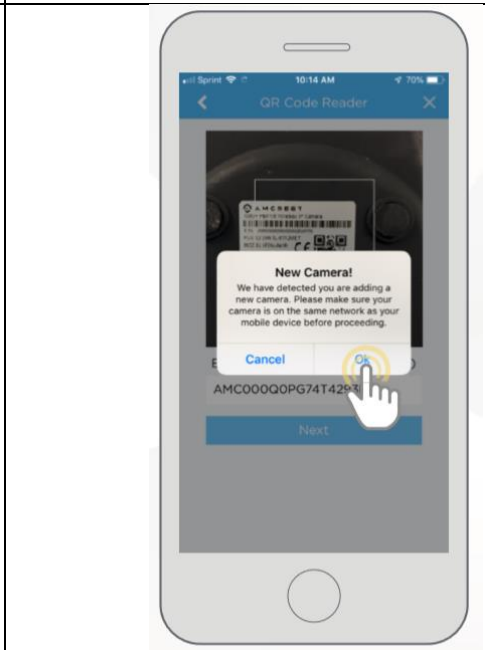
Sprint 10:14 AM 70%

QR Code Reader

AMCREST

New Camera!

We have detected you are adding a new camera. Please make sure your camera is on the same network as your mobile device before proceeding.

Cancel

Ok

AMC000Q0PG74T4293

Next